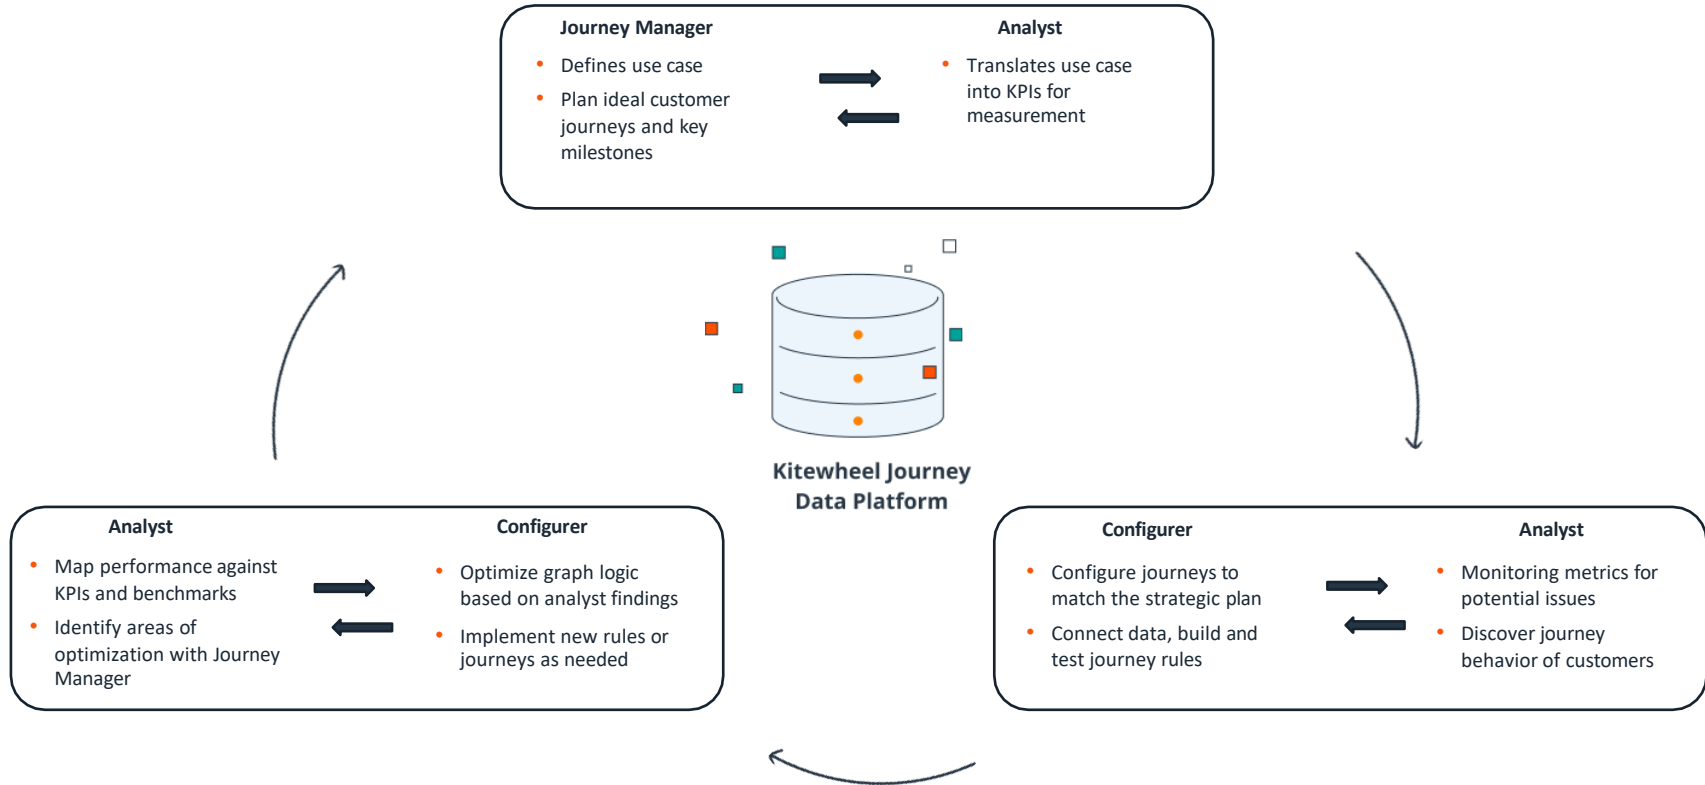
Journey Manager

- Defines use case
- Plan ideal customer journeys and key milestones

Analyst

- Translates use case into KPIs for measurement

Kitewheel Journey Data Platform

Analyst

- Map performance against KPIs and benchmarks
- Identify areas of optimization with Journey Manager

Configurer

- Optimize graph logic based on analyst findings
- Implement new rules or journeys as needed

Configurer

- Configure journeys to match the strategic plan
- Connect data, build and test journey rules

Analyst

- Monitoring metrics for potential issues
- Discover journey behavior of customers